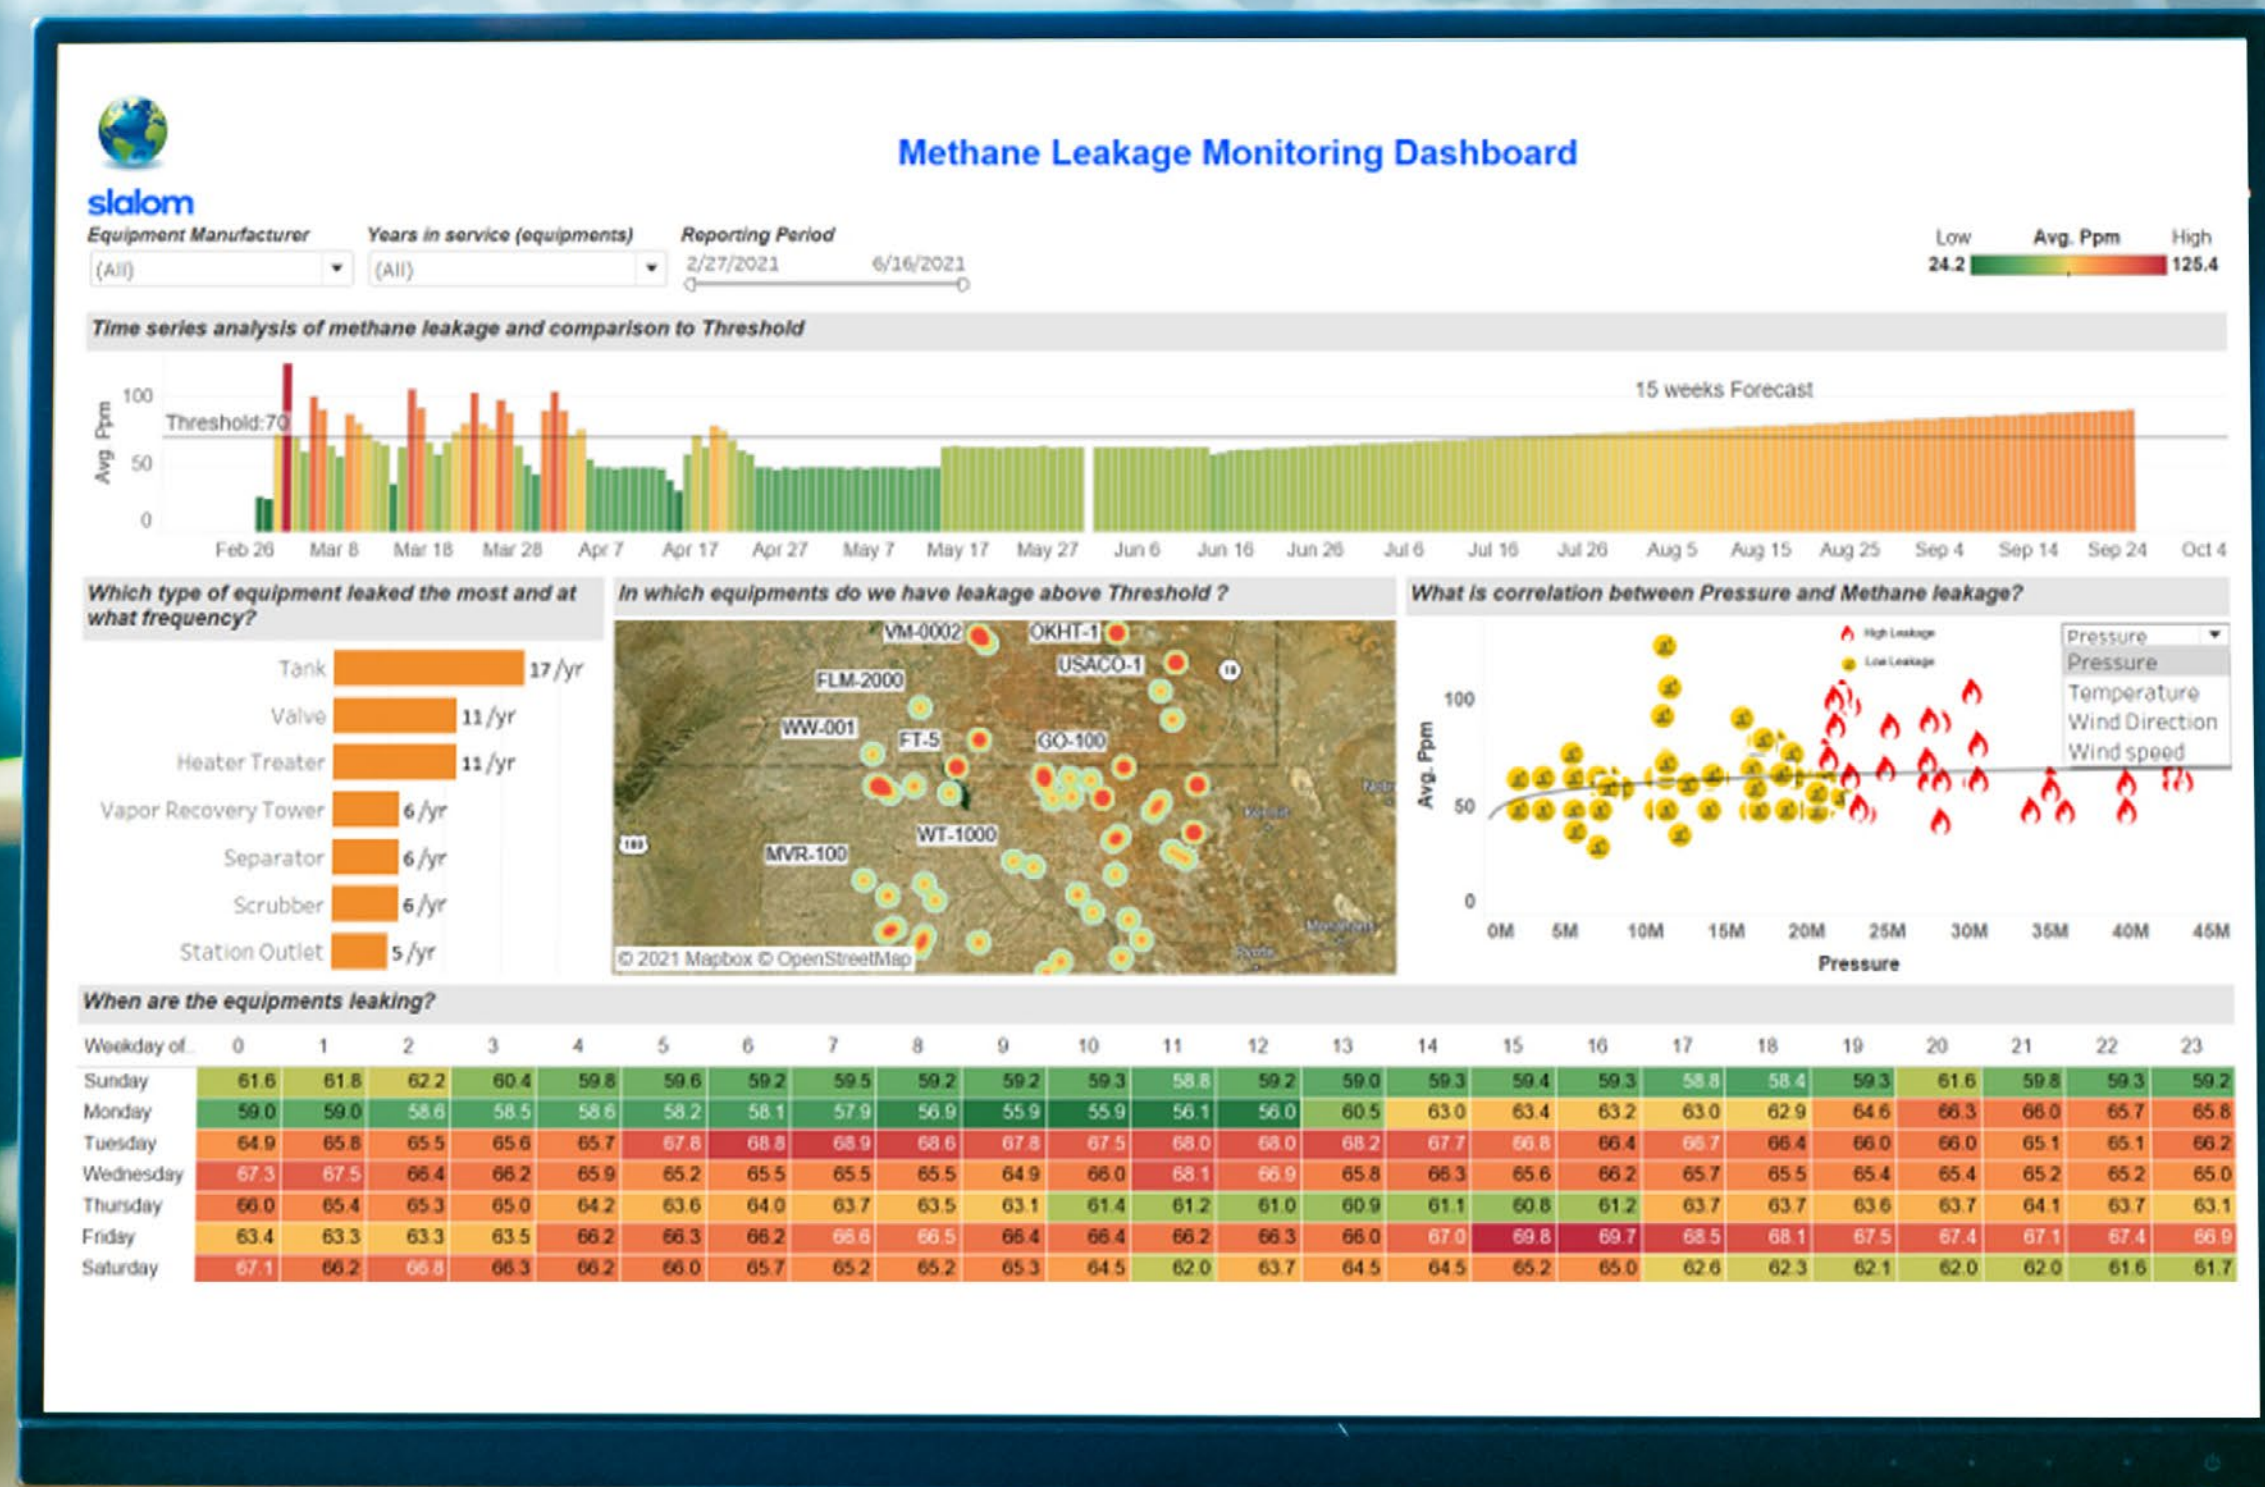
slalom

Methane Leakage Monitoring Dashboard

Equipment Manufacturer
(All)

Years in service (equipments)
(All)

Reporting Period
2/27/2021 6/16/2021

Low Avg. Ppm High
24.2 125.4

Time series analysis of methane leakage and comparison to Threshold

Avg. Ppm
100
50
0
Threshold:70
15 weeks Forecast
Feb 26 Mar 8 Mar 18 Mar 28 Apr 7 Apr 17 Apr 27 May 7 May 17 May 27 Jun 6 Jun 16 Jun 26 Jul 6 Jul 16 Jul 26 Aug 5 Aug 15 Aug 25 Sep 4 Sep 14 Sep 24 Oct 4

Which type of equipment leaked the most and at what frequency?

Tank 17 /yr
Valve 11 /yr
Heater Treater 11 /yr
Vapor Recovery Tower 6 /yr
Separator 6 /yr
Scrubber 6 /yr
Station Outlet 5 /yr

In which equipments do we have leakage above Threshold ?

VM-0002
OKHT-1
USACO-1
FLM-2000
WW-001
FT-5
GO-100
WT-1000
MVR-100
© 2021 Mapbox © OpenStreetMap

What is correlation between Pressure and Methane leakage?

High Leakage
Low Leakage
Pressure
Pressure
Temperature
Wind Direction
Wind speed
Avg. Ppm
100
50
0
0M 5M 10M 15M 20M 25M 30M 35M 40M 45M
Pressure

When are the equipments leaking?

| Weekday of.. | 0 | 1 | 2 | 3 | 4 | 5 | 6 | 7 | 8 | 9 | 10 | 11 | 12 | 13 | 14 | 15 | 16 | 17 | 18 | 19 | 20 | 21 | 22 | 23 |
|---|---|---|---|---|---|---|---|---|---|---|---|---|---|---|---|---|---|---|---|---|---|---|---|---|
| Sunday | 61.6 | 61.8 | 62.2 | 60.4 | 59.8 | 59.6 | 59.2 | 59.5 | 59.2 | 59.2 | 59.3 | 58.8 | 59.2 | 59.0 | 59.3 | 59.4 | 59.3 | 58.8 | 58.4 | 59.3 | 61.6 | 59.8 | 59.3 | 59.2 |
| Monday | 59.0 | 59.0 | 58.6 | 58.5 | 58.6 | 58.2 | 58.1 | 57.9 | 56.9 | 55.9 | 55.9 | 56.1 | 56.0 | 60.5 | 63.0 | 63.4 | 63.2 | 63.0 | 62.9 | 64.6 | 66.3 | 66.0 | 65.7 | 65.8 |
| Tuesday | 64.9 | 65.8 | 65.5 | 65.6 | 65.7 | 67.8 | 68.8 | 68.9 | 68.6 | 67.8 | 67.5 | 68.0 | 68.0 | 68.2 | 67.7 | 66.8 | 66.4 | 66.7 | 66.4 | 66.0 | 66.0 | 65.1 | 65.1 | 66.2 |
| Wednesday | 67.3 | 67.5 | 66.4 | 66.2 | 65.9 | 65.2 | 65.5 | 65.5 | 65.5 | 64.9 | 66.0 | 68.1 | 66.9 | 65.8 | 66.3 | 65.6 | 66.2 | 65.7 | 65.5 | 65.4 | 65.4 | 65.2 | 65.2 | 65.0 |
| Thursday | 66.0 | 65.4 | 65.3 | 65.0 | 64.2 | 63.6 | 64.0 | 63.7 | 63.5 | 63.1 | 61.4 | 61.2 | 61.0 | 60.9 | 61.1 | 60.8 | 61.2 | 63.7 | 63.7 | 63.6 | 63.7 | 64.1 | 63.7 | 63.1 |
| Friday | 63.4 | 63.3 | 63.3 | 63.5 | 66.2 | 66.3 | 66.2 | 66.6 | 66.5 | 66.4 | 66.4 | 66.2 | 66.3 | 66.0 | 67.0 | 69.8 | 69.7 | 68.5 | 68.1 | 67.5 | 67.4 | 67.1 | 67.4 | 66.9 |
| Saturday | 67.1 | 66.2 | 66.8 | 66.3 | 66.2 | 66.0 | 65.7 | 65.2 | 65.2 | 65.3 | 64.5 | 62.0 | 63.7 | 64.5 | 64.5 | 65.2 | 65.0 | 62.6 | 62.3 | 62.1 | 62.0 | 62.0 | 61.6 | 61.7 |